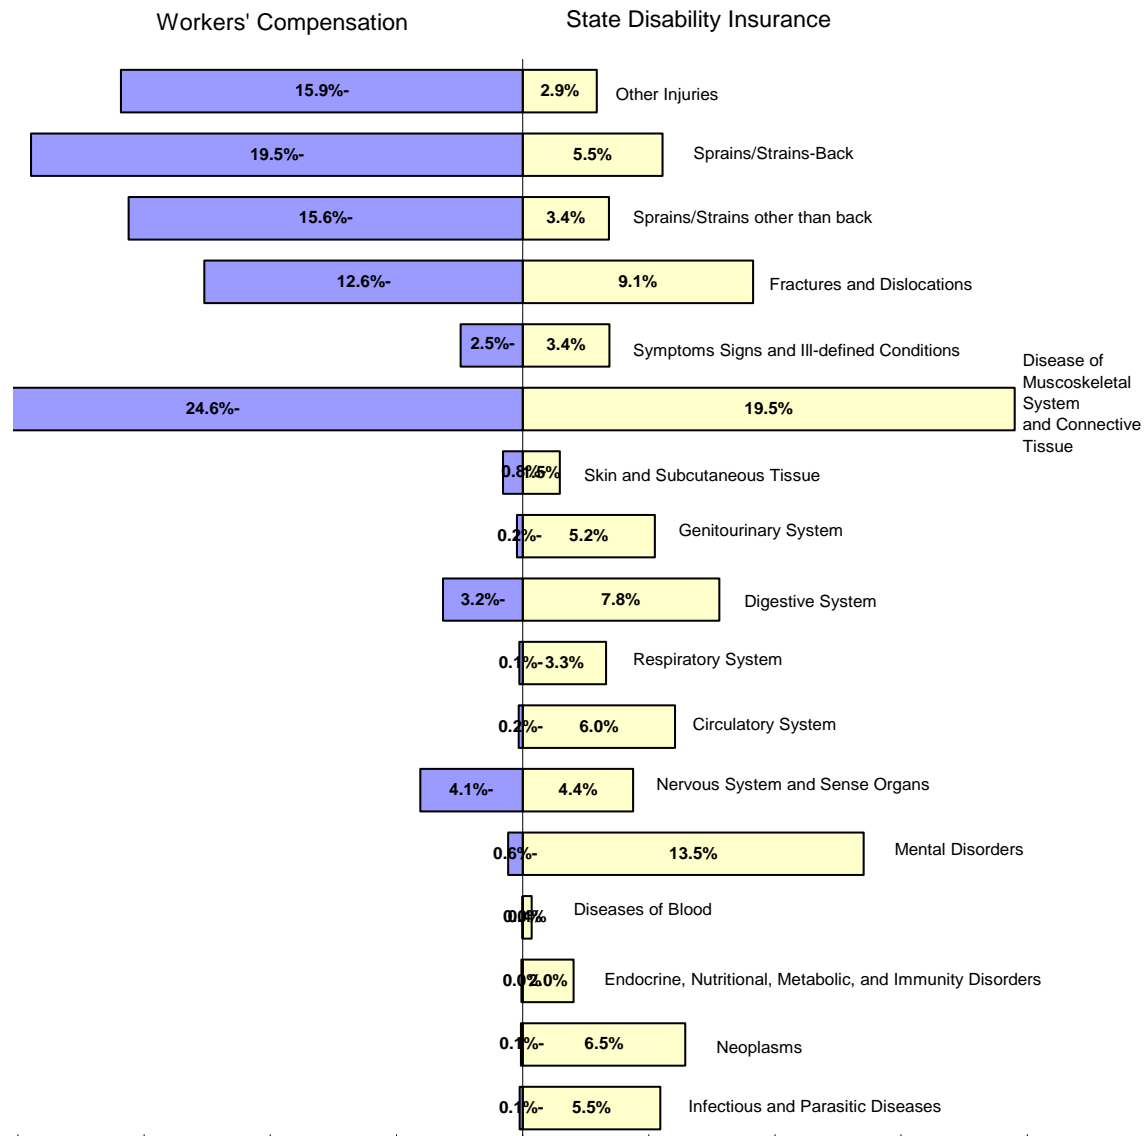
Workers' Compensation

State Disability Insurance

15.9%- 2.9% Other Injuries

19.5%- 5.5% Sprains/Strains-Back

15.6%- 3.4% Sprains/Strains other than back

12.6%- 9.1% Fractures and Dislocations

2.5%- 3.4% Symptoms Signs and Ill-defined Conditions

24.6%- 19.5% Disease of Muscoskeletal System and Connective Tissue

0.8%- 1.5% Skin and Subcutaneous Tissue

0.2%- 5.2% Genitourinary System

3.2%- 7.8% Digestive System

0.1%- 3.3% Respiratory System

0.2%- 6.0% Circulatory System

4.1%- 4.4% Nervous System and Sense Organs

0.6%- 13.5% Mental Disorders

0.0% 0.4% Diseases of Blood

0.0% 2.0% Endocrine, Nutritional, Metabolic, and Immunity Disorders

0.1%- 6.5% Neoplasms

0.1%- 5.5% Infectious and Parasitic Diseases